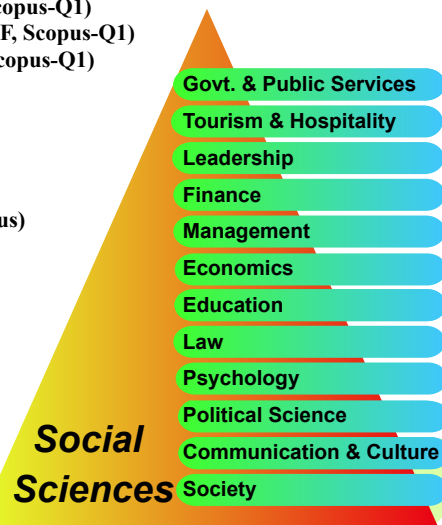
copus-Q1)
F, Scopus-Q1)
copus-Q1)

us)

Govt. & Public Services
Tourism & Hospitality
Leadership
Finance
Management
Economics
Education
Law
Psychology
Political Science
Communication & Culture
Society

Social Sciences